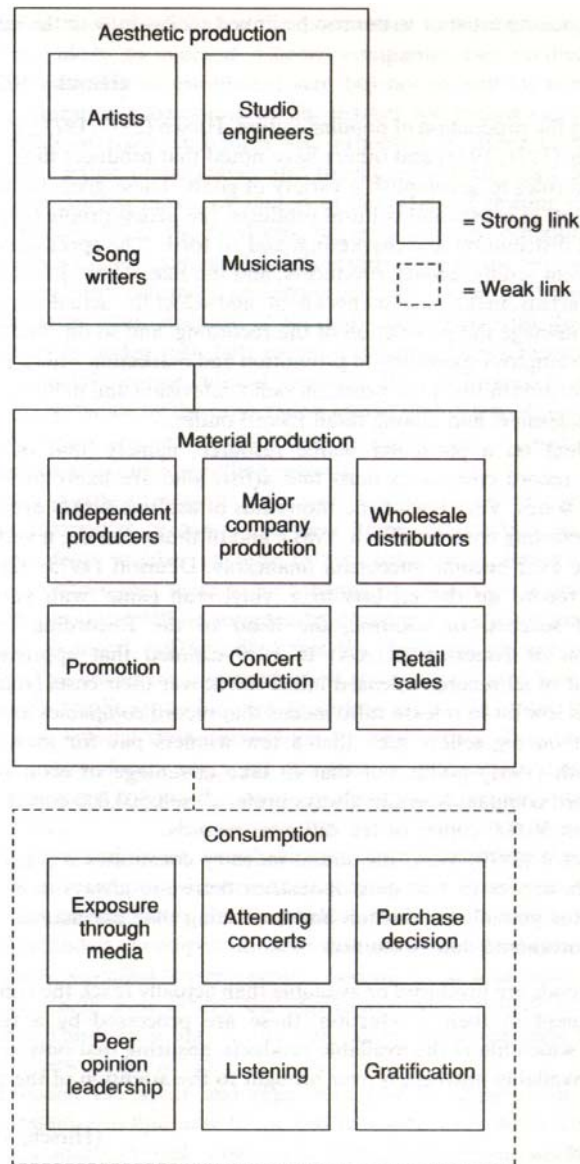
Aesthetic production

Artists

Studio engineers

Song writers

Musicians

= Strong link

= Weak link

Material production

Independent producers

Major company production

Wholesale distributors

Promotion

Concert production

Retail sales

Consumption

Exposure through media

Attending concerts

Purchase decision

Peer opinion leadership

Listening

Gratification